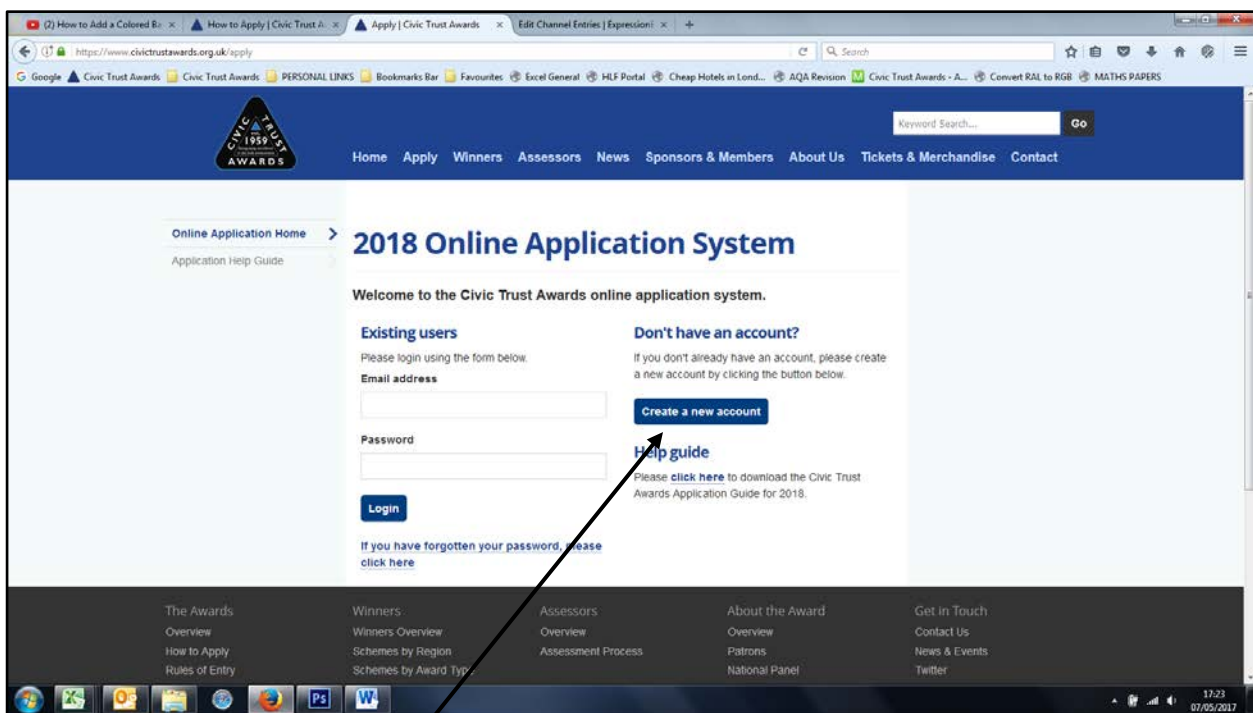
(2) How to Add a Colored B× | How to Apply | Civic Trust A× | Apply | Civic Trust Awards × | Edit Channel Entries | Expression× | +

https://www.civictrustawards.org.uk/apply

Search

Google | Civic Trust Awards | Civic Trust Awards | PERSONAL LINKS | Bookmarks Bar | Favourites | Excel General | HLF Portal | Cheap Hotels in Lond... | AQA Revision | Civic Trust Awards - A... | Convert RAL to RGB | MATHS PAPERS

CIVIC TRUST 1959 AWARDS

Keyword Search... Go

Home Apply Winners Assessors News Sponsors & Members About Us Tickets & Merchandise Contact

Online Application Home
Application Help Guide

2018 Online Application System

Welcome to the Civic Trust Awards online application system.

Existing users

Please login using the form below.

Email address

Password

Login

If you have forgotten your password, please click here

Don't have an account?

If you don't already have an account, please create a new account by clicking the button below.

Create a new account

Help guide

Please click here to download the Civic Trust Awards Application Guide for 2018.

The Awards
Overview
How to Apply
Rules of Entry

Winners
Winners Overview
Schemes by Region
Schemes by Award Type

Assessors
Overview
Assessment Process

About the Award
Overview
Patrons
National Panel

Get in Touch
Contact Us
News & Events
Twitter

17:23
07/05/2017